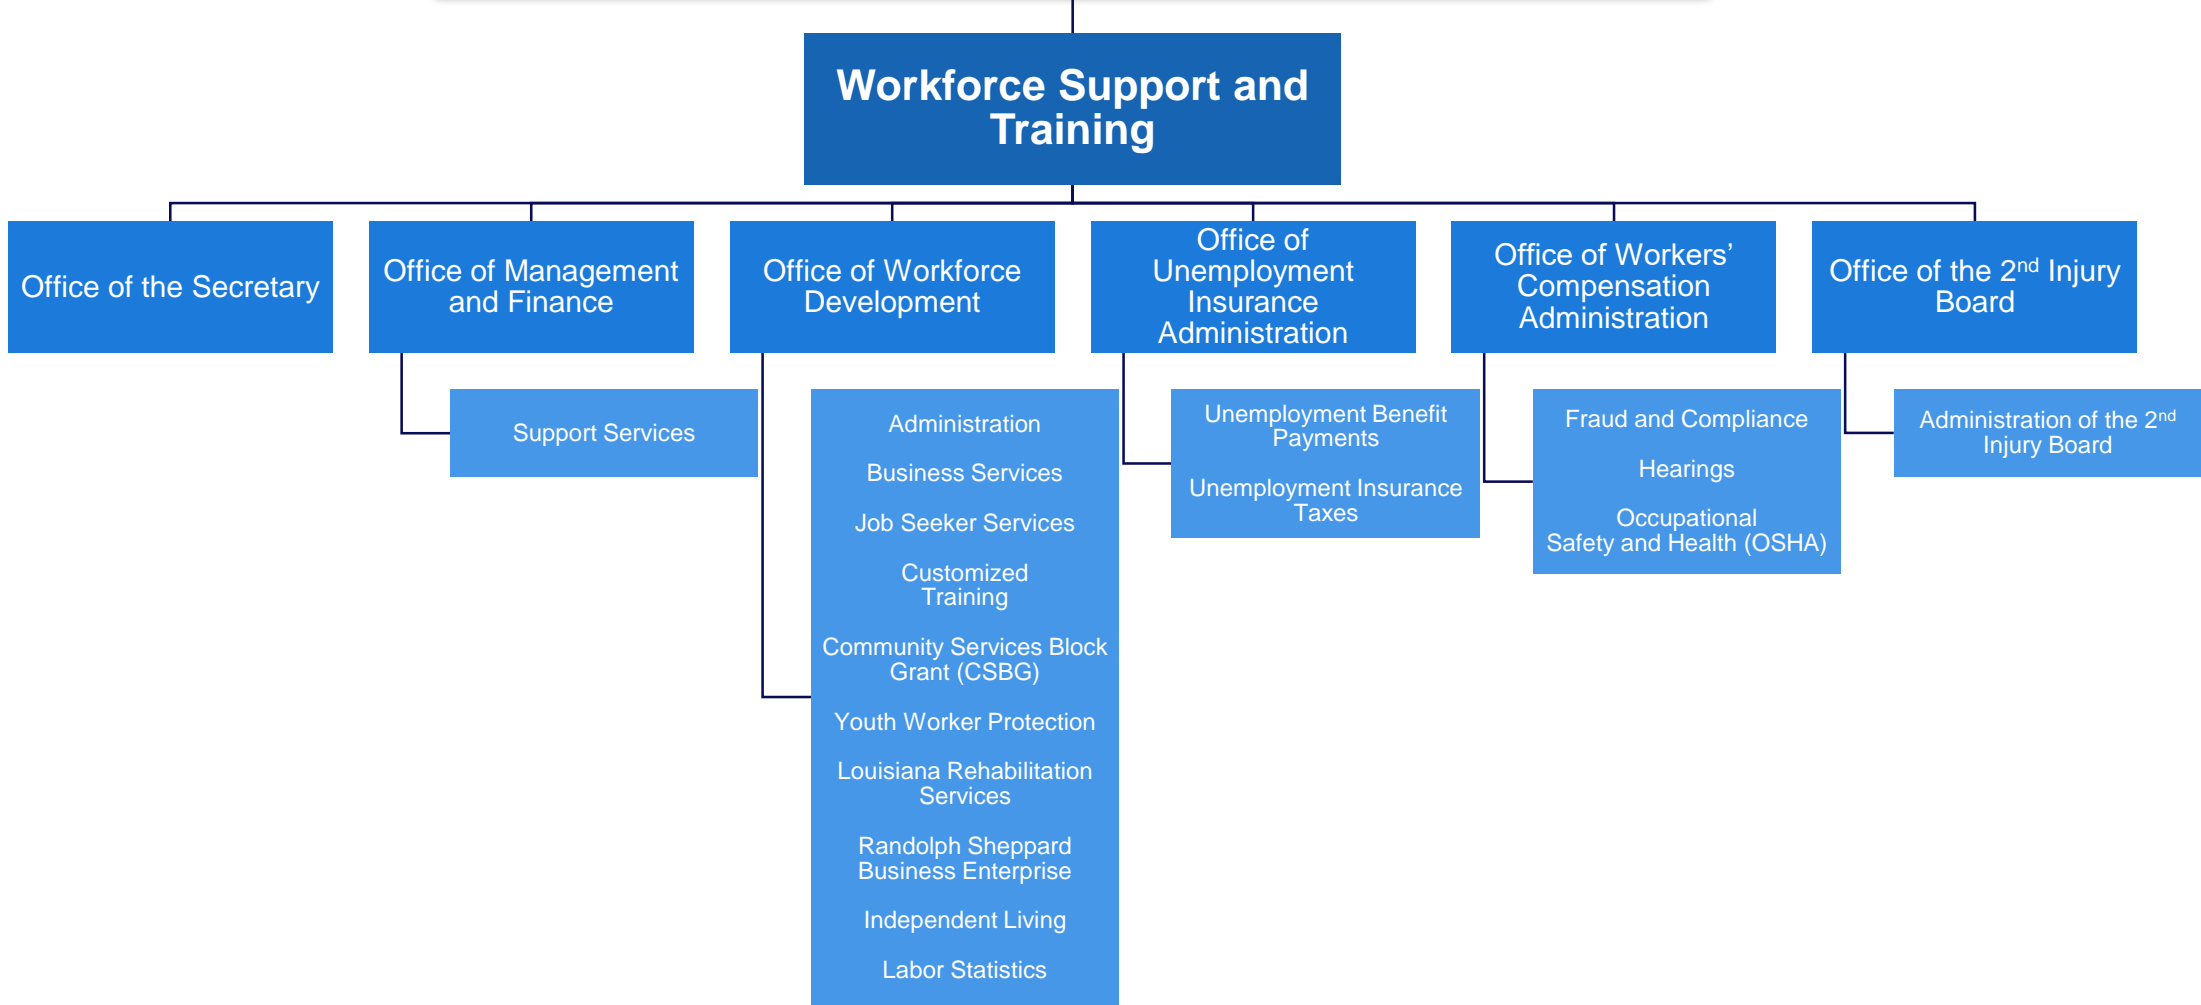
Workforce Support and Training

Office of the Secretary

Office of Management and Finance

Support Services

Office of Workforce Development

Administration

Business Services

Job Seeker Services

Customized Training

Community Services Block Grant (CSBG)

Youth Worker Protection

Louisiana Rehabilitation Services

Randolph Sheppard Business Enterprise

Independent Living

Labor Statistics

Office of Unemployment Insurance Administration

Unemployment Benefit Payments

Unemployment Insurance Taxes

Office of Workers' Compensation Administration

Fraud and Compliance

Hearings

Occupational Safety and Health (OSHA)

Office of the 2$^{nd}$ Injury Board

Administration of the 2$^{nd}$ Injury Board